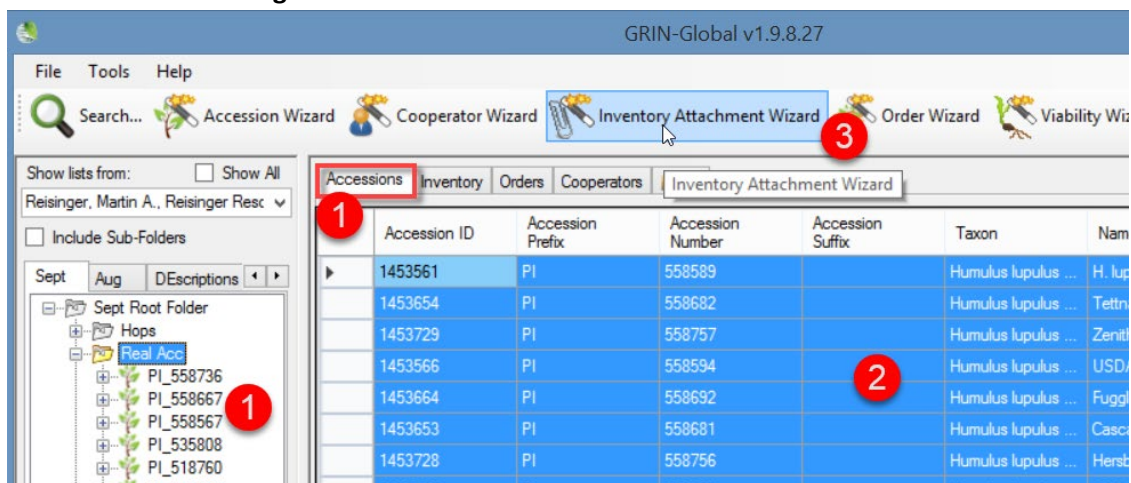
GRIN-Global v1.9.8.27

File Tools Help

Search... Accession Wizard Cooperator Wizard Inventory Attachment Wizard Order Wizard Viability Wi

3

Show lists from: Show All

Reisinger, Martin A., Reisinger Resc

Include Sub-Folders

Sept Aug DEscriptions

Sept Root Folder
Hops
Real Acc
PI_558736
PI_558667
PI_558567
PI_535808
PI_518760

1

Accessions Inventory Orders Cooperators

Inventory Attachment Wizard

1

| | Accession ID | Accession Prefix | Accession Number | Accession Suffix | Taxon | Nam |
|---|---|---|---|---|---|---|
| ▸ | 1453561 | PI | 558589 | | Humulus lupulus ... | H. lup |
| | 1453654 | PI | 558682 | | Humulus lupulus ... | Tettn |
| | 1453729 | PI | 558757 | | Humulus lupulus ... | Zenit |
| | 1453566 | PI | 558594 | | Humulus lupulus ... | USD/ |
| | 1453664 | PI | 558692 | | Humulus lupulus ... | Fuggl |
| | 1453653 | PI | 558681 | | Humulus lupulus ... | Casca |
| | 1453728 | PI | 558756 | | Humulus lupulus ... | Hersb |

2